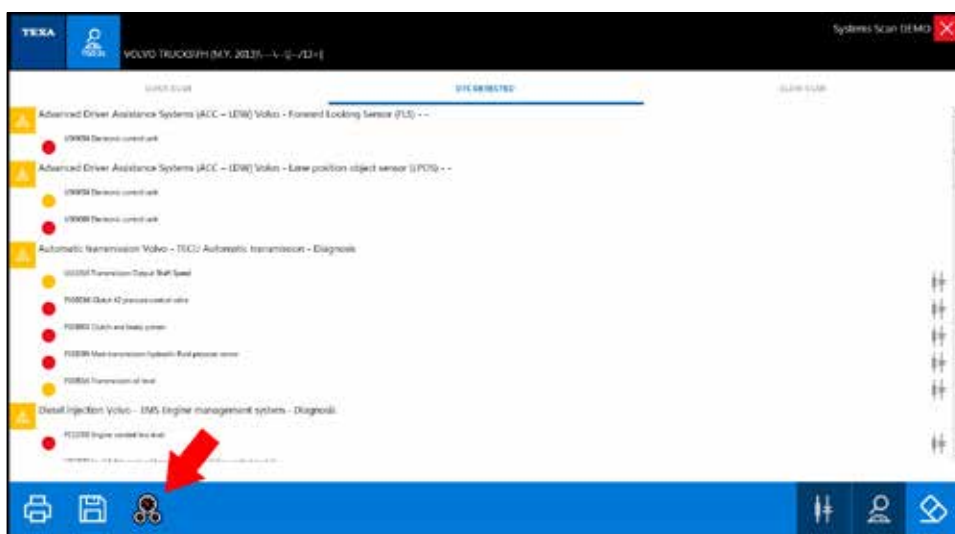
TEXA

VOLVO TRUCKS FH (M.Y. 2013) - - - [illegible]

Systems Scan DEMO

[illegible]

DTC DETECTED

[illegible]

Advanced Driver Assistance Systems (ACC – LDW) Volvo - Forward Looking Sensor (FLS) - -

U0000 Electronic control unit

Advanced Driver Assistance Systems (ACC – LDW) Volvo - Low position object sensor (LPOS) - -

U0000 Electronic control unit

U0000 Electronic control unit

Automatic transmission Volvo - TECU Automatic transmission - Diagnosis

U0000 Transmission Output Shaft Speed

P0000 Clutch #2 pressure control valve

P0000 Clutch and brake system

P0000 Main transmission hydraulic fluid pressure sensor

P0000 Transmission oil level

Diesel injection Volvo - EMS Engine management system - Diagnosis

P0000 Engine coolant low level

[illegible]